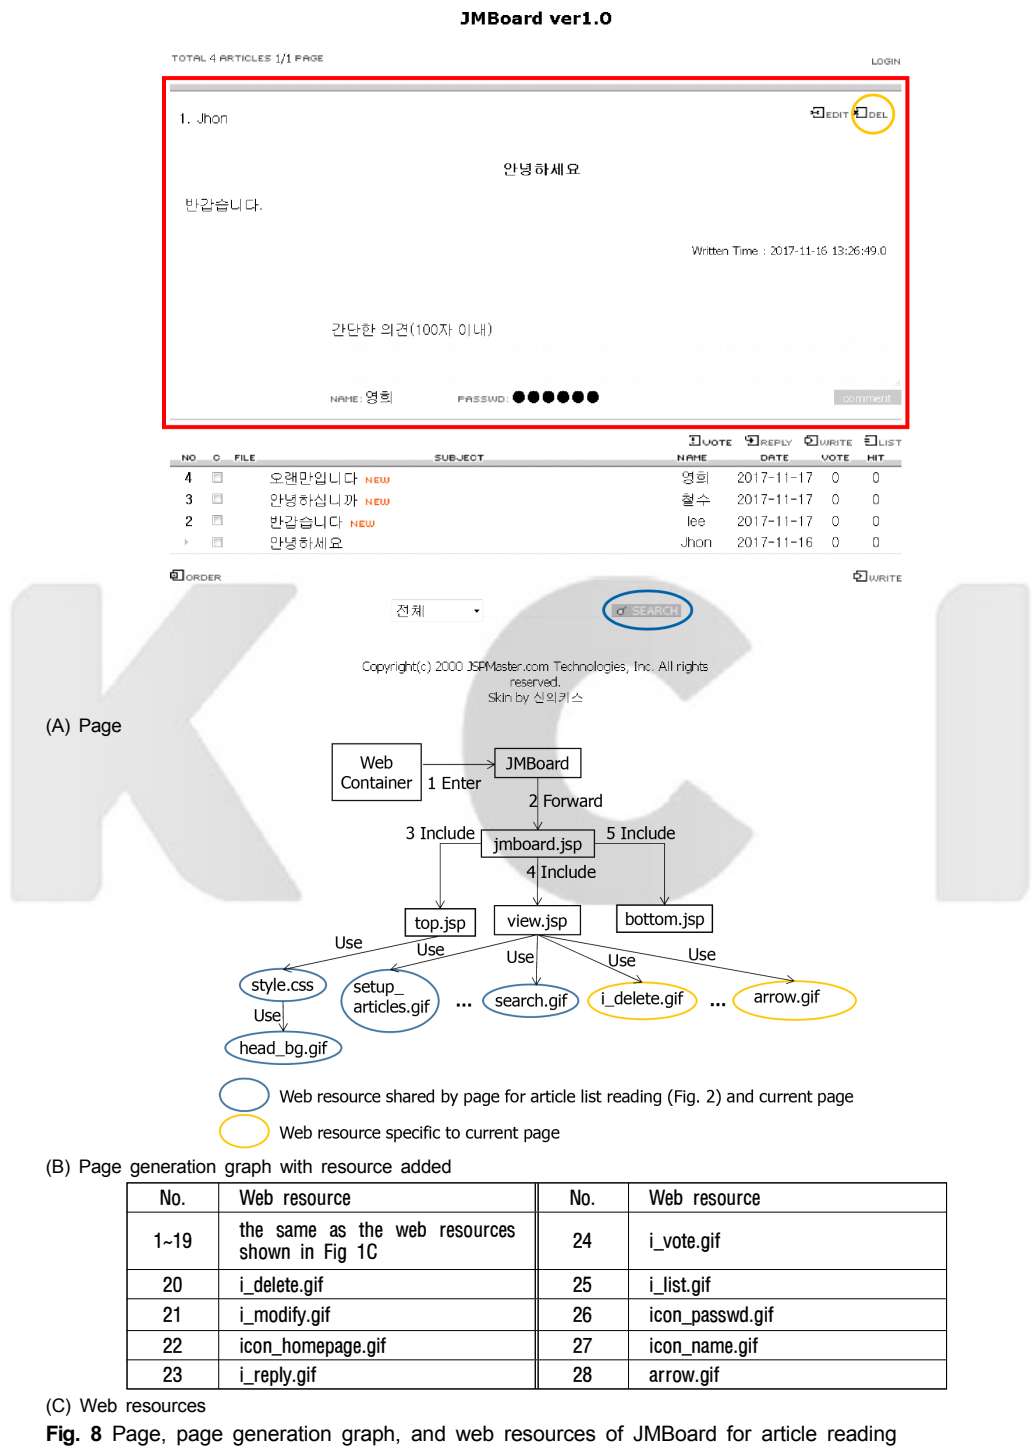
JMBoard ver1.0

TOTAL 4 ARTICLES 1/1 PAGE

LOGIN

1. Jhon

EDIT DEL

안녕하세요

반갑습니다.

Written Time : 2017-11-16 13:26:49.0

간단한 의견(100자 이내)

NAME: 영희 PASSWD: ●●●●●● comment

VOTE REPLY WRITE LIST

| NO | C | FILE | SUBJECT | NAME | DATE | VOTE | HIT |
|---|---|---|---|---|---|---|---|
| 4 | | | 오랜만입니다 NEW | 영희 | 2017-11-17 | 0 | 0 |
| 3 | | | 안녕하십니까 NEW | 철수 | 2017-11-17 | 0 | 0 |
| 2 | | | 반갑습니다 NEW | lee | 2017-11-17 | 0 | 0 |
| › | | | 안녕하세요 | Jhon | 2017-11-16 | 0 | 0 |

ORDER

WRITE

전체

SEARCH

Copyright(c) 2000 JSPMaster.com Technologies, Inc. All rights reserved.
Skin by 신의키스

(A) Page

Web Container

1 Enter

JMBoard

2 Forward

3 Include

jmboard.jsp

5 Include

4 Include

top.jsp

view.jsp

bottom.jsp

Use

Use

Use

Use

Use

style.css

setup_ articles.gif

...

search.gif

i_delete.gif

...

arrow.gif

Use

head_bg.gif

Web resource shared by page for article list reading (Fig. 2) and current page

Web resource specific to current page

(B) Page generation graph with resource added

| No. | Web resource | No. | Web resource |
|---|---|---|---|
| 1~19 | the same as the web resources shown in Fig 1C | 24 | i_vote.gif |
| 20 | i_delete.gif | 25 | i_list.gif |
| 21 | i_modify.gif | 26 | icon_passwd.gif |
| 22 | icon_homepage.gif | 27 | icon_name.gif |
| 23 | i_reply.gif | 28 | arrow.gif |

(C) Web resources

Fig. 8 Page, page generation graph, and web resources of JMBoard for article reading